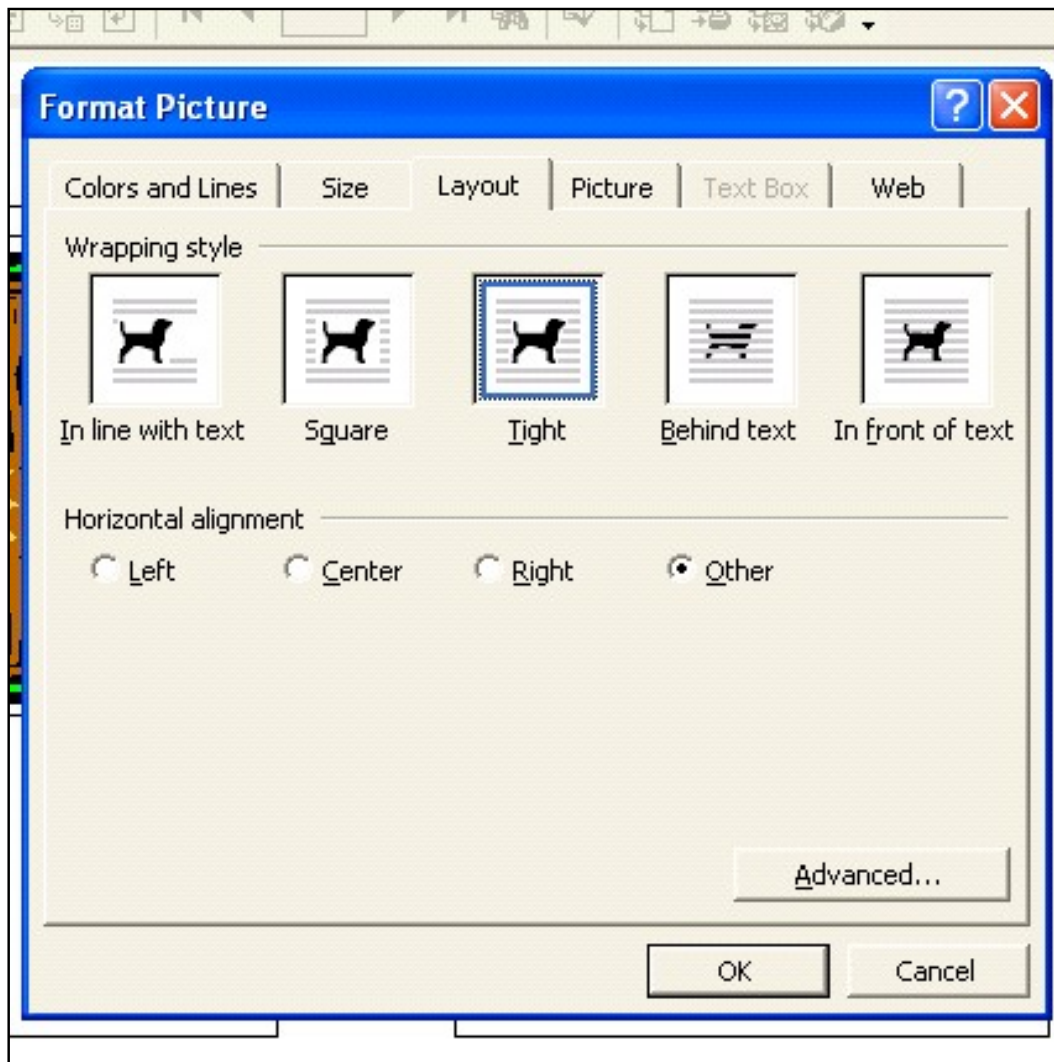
Format Picture

?

Colors and Lines | Size | Layout | Picture | Text Box | Web

Wrapping style

In line with text
Square
Tight
Behind text
In front of text

Horizontal alignment

Left
Center
Right
Other

Advanced...

OK
Cancel